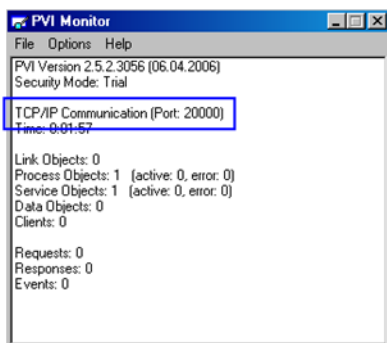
PVI Monitor

File Options Help

PVI Version 2.5.2.3056 (06.04.2006)
Security Mode: Trial

TCP/IP Communication (Port: 20000)
Time: 0:01:57

Link Objects: 0
Process Objects: 1 (active: 0, error: 0)
Service Objects: 1 (active: 0, error: 0)
Data Objects: 0
Clients: 0

Requests: 0
Responses: 0
Events: 0